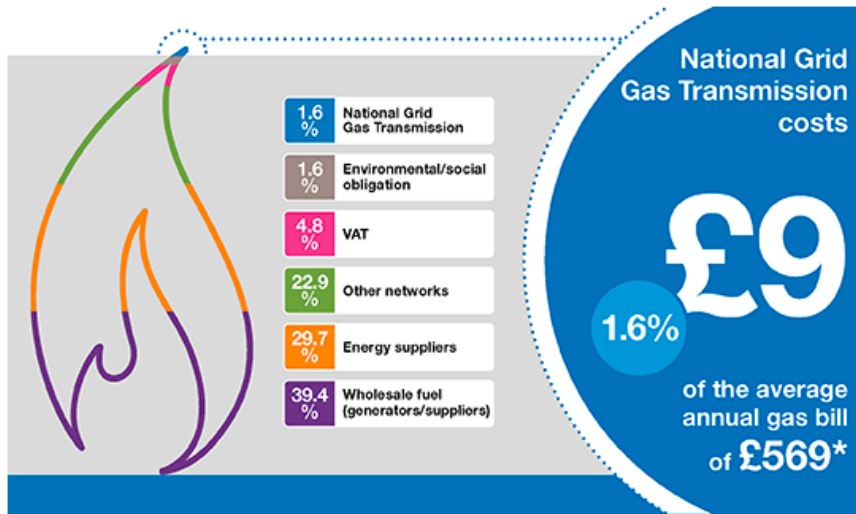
1.6 % National Grid Gas Transmission

1.6 % Environmental/social obligation

4.8 % VAT

22.9 % Other networks

29.7 % Energy suppliers

39.4 % Wholesale fuel (generators/suppliers)

National Grid Gas Transmission costs

£9

1.6%

of the average annual gas bill of £569*